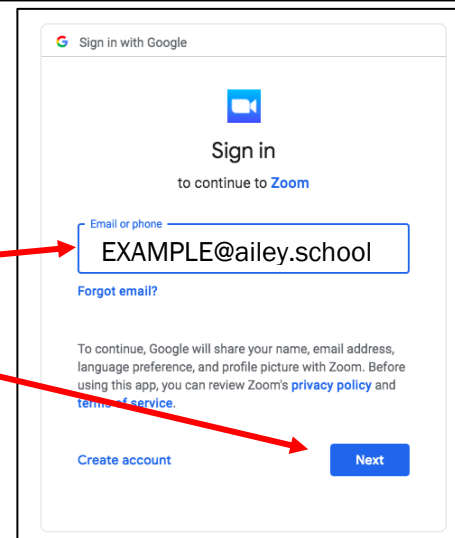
G Sign in with Google

Sign in

to continue to Zoom

Email or phone

EXAMPLE@ailey.school

Forgot email?

To continue, Google will share your name, email address, language preference, and profile picture with Zoom. Before using this app, you can review Zoom's privacy policy and terms of service.

Create account

Next